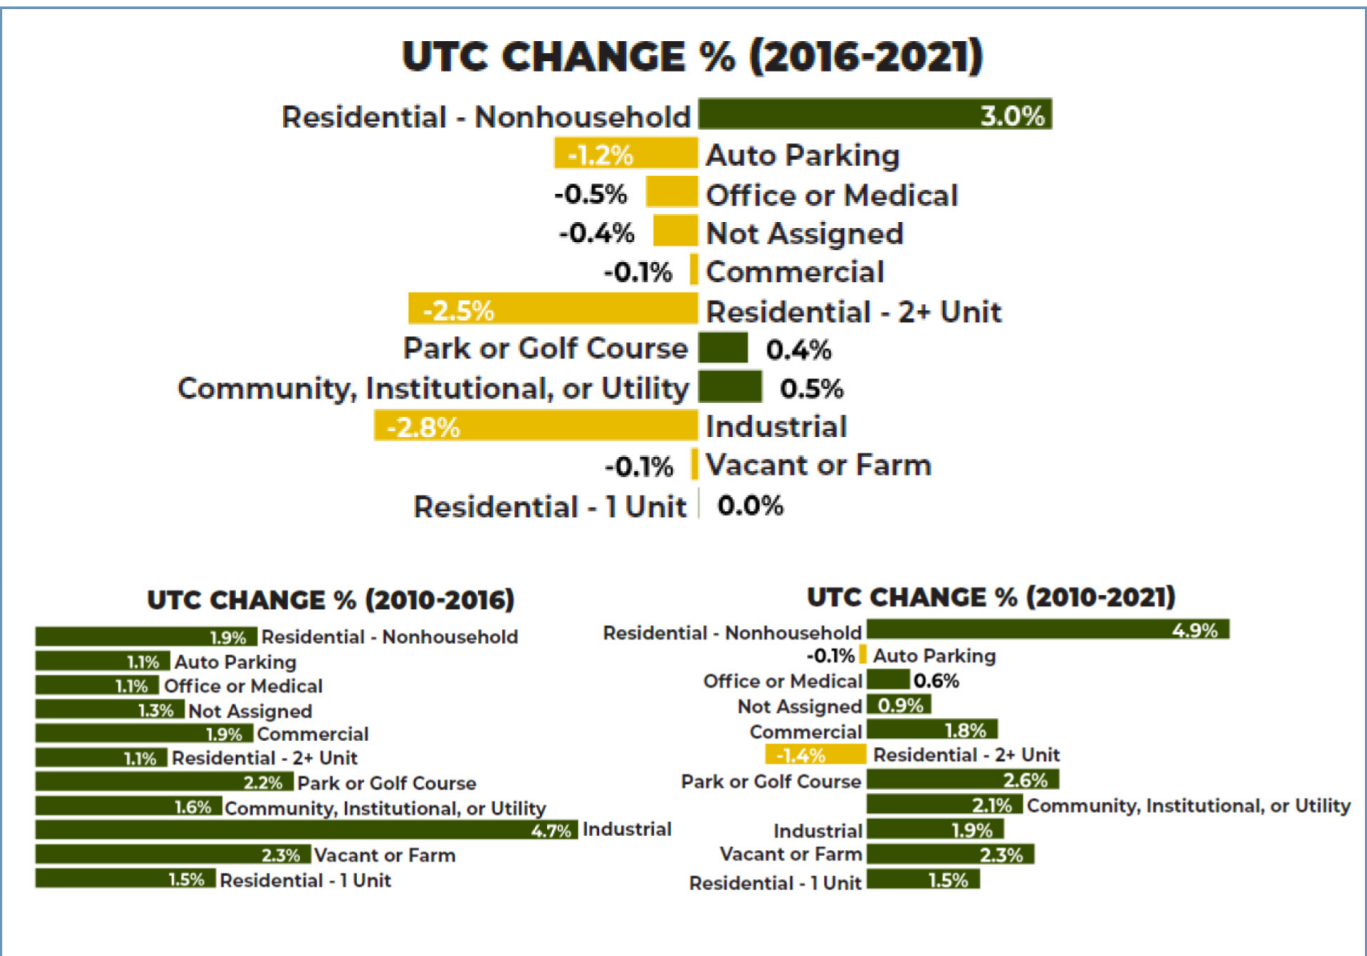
UTC CHANGE % (2016-2021)

Residential - Nonhousehold 3.0%
-1.2% Auto Parking
-0.5% Office or Medical
-0.4% Not Assigned
-0.1% Commercial
-2.5% Residential - 2+ Unit
Park or Golf Course 0.4%
Community, Institutional, or Utility 0.5%
-2.8% Industrial
-0.1% Vacant or Farm
Residential - 1 Unit 0.0%

UTC CHANGE % (2010-2016)

1.9% Residential - Nonhousehold
1.1% Auto Parking
1.1% Office or Medical
1.3% Not Assigned
1.9% Commercial
1.1% Residential - 2+ Unit
2.2% Park or Golf Course
1.6% Community, Institutional, or Utility
4.7% Industrial
2.3% Vacant or Farm
1.5% Residential - 1 Unit

UTC CHANGE % (2010-2021)

Residential - Nonhousehold 4.9%
-0.1% Auto Parking
Office or Medical 0.6%
Not Assigned 0.9%
Commercial 1.8%
-1.4% Residential - 2+ Unit
Park or Golf Course 2.6%
2.1% Community, Institutional, or Utility
Industrial 1.9%
Vacant or Farm 2.3%
Residential - 1 Unit 1.5%